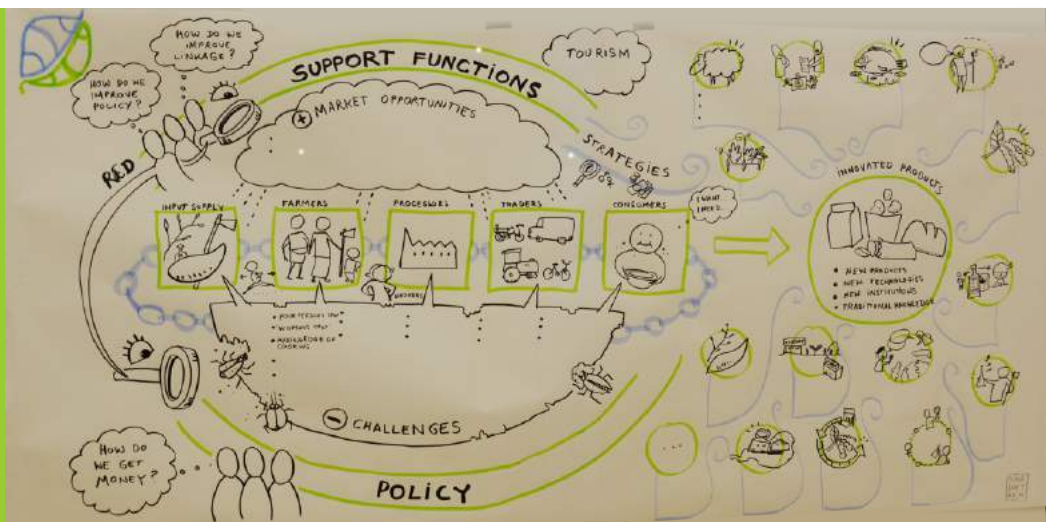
HOW DO WE IMPROVE LINKAGE?

HOW DO WE IMPROVE POLICY?

SUPPORT FUNCTIONS

TOURISM

MARKET OPPORTUNITIES

R&D

STRATEGIES

INPUT SUPPLY

FARMERS

PROCESSORS

TRADERS

CONSUMERS

I WANT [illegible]

INNOVATED PRODUCTS

• NEW PRODUCTS
• NEW TECHNOLOGIES
• NEW INSTITUTIONS
• TRADITIONAL KNOWLEDGE

• POOR PRODUCTION
• WOMEN'S TIME
• KNOWLEDGE OF COOKING

CHALLENGES

HOW DO WE GET MONEY?

POLICY